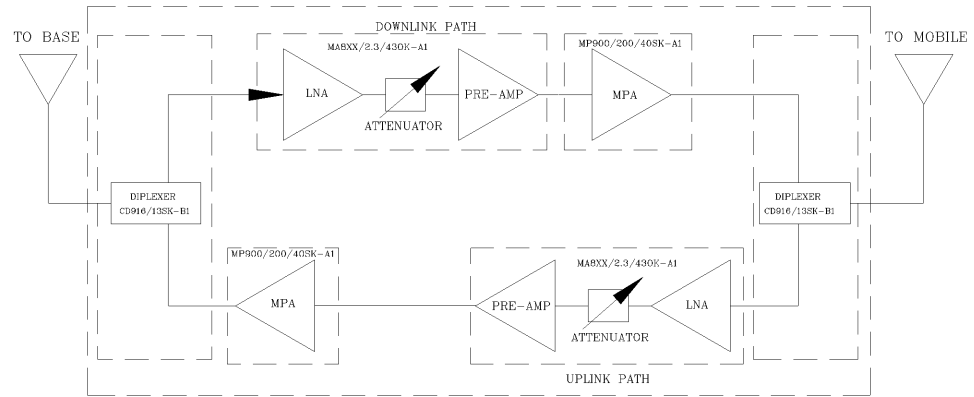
TO BASE

DOWNLINK PATH

MA8XX/2.3/430K-A1

LNA

ATTENUATOR

PRE-AMP

MP900/200/40SK-A1

MPA

TO MOBILE

DIPLEXER
CD916/13SK-B1

DIPLEXER
CD916/13SK-B1

MP900/200/40SK-A1

MPA

MA8XX/2.3/430K-A1

PRE-AMP

ATTENUATOR

LNA

UPLINK PATH